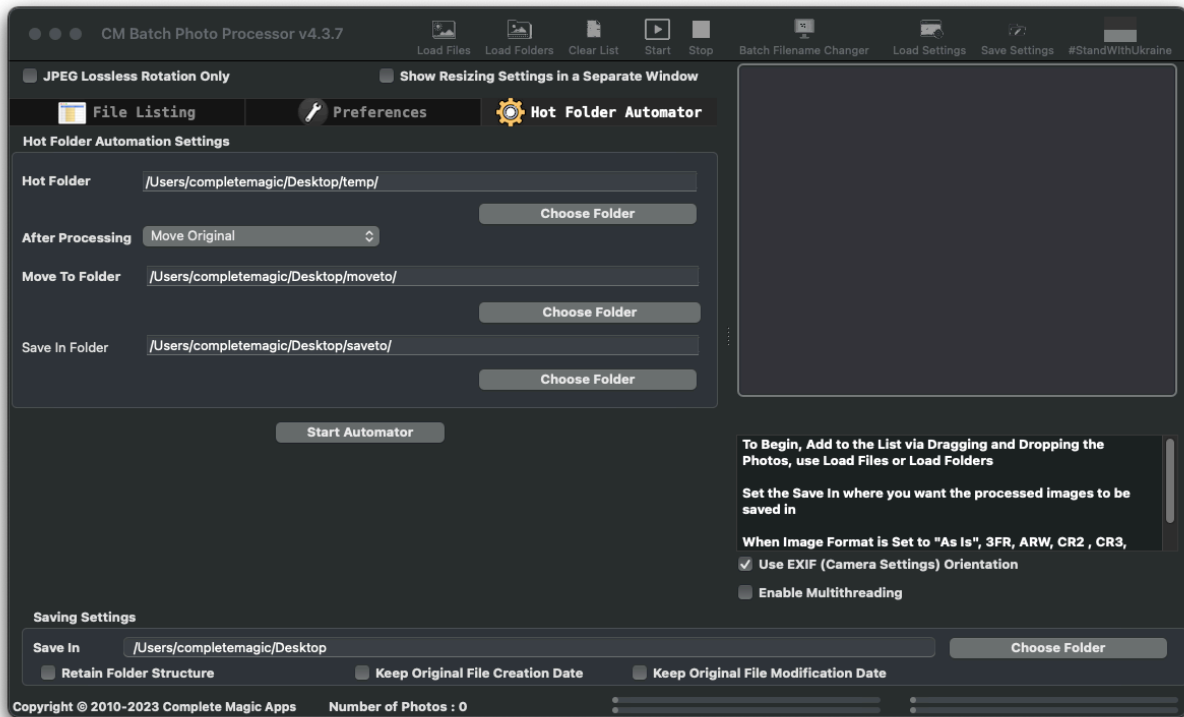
CM Batch Photo Processor v4.3.7

Load Files Load Folders Clear List Start Stop Batch Filename Changer Load Settings Save Settings #StandWithUkraine

JPEG Lossless Rotation Only

Show Resizing Settings in a Separate Window

File Listing

Preferences

Hot Folder Automator

Hot Folder Automation Settings

Hot Folder /Users/completemagic/Desktop/temp/

Choose Folder

After Processing Move Original

Move To Folder /Users/completemagic/Desktop/moveto/

Choose Folder

Save In Folder /Users/completemagic/Desktop/saveto/

Choose Folder

Start Automator

To Begin, Add to the List via Dragging and Dropping the Photos, use Load Files or Load Folders

Set the Save In where you want the processed images to be saved in

When Image Format is Set to "As Is", 3FR, ARW, CR2 , CR3,

✓ Use EXIF (Camera Settings) Orientation

Enable Multithreading

Saving Settings

Save In /Users/completemagic/Desktop

Choose Folder

Retain Folder Structure

Keep Original File Creation Date

Keep Original File Modification Date

Copyright © 2010-2023 Complete Magic Apps

Number of Photos : 0